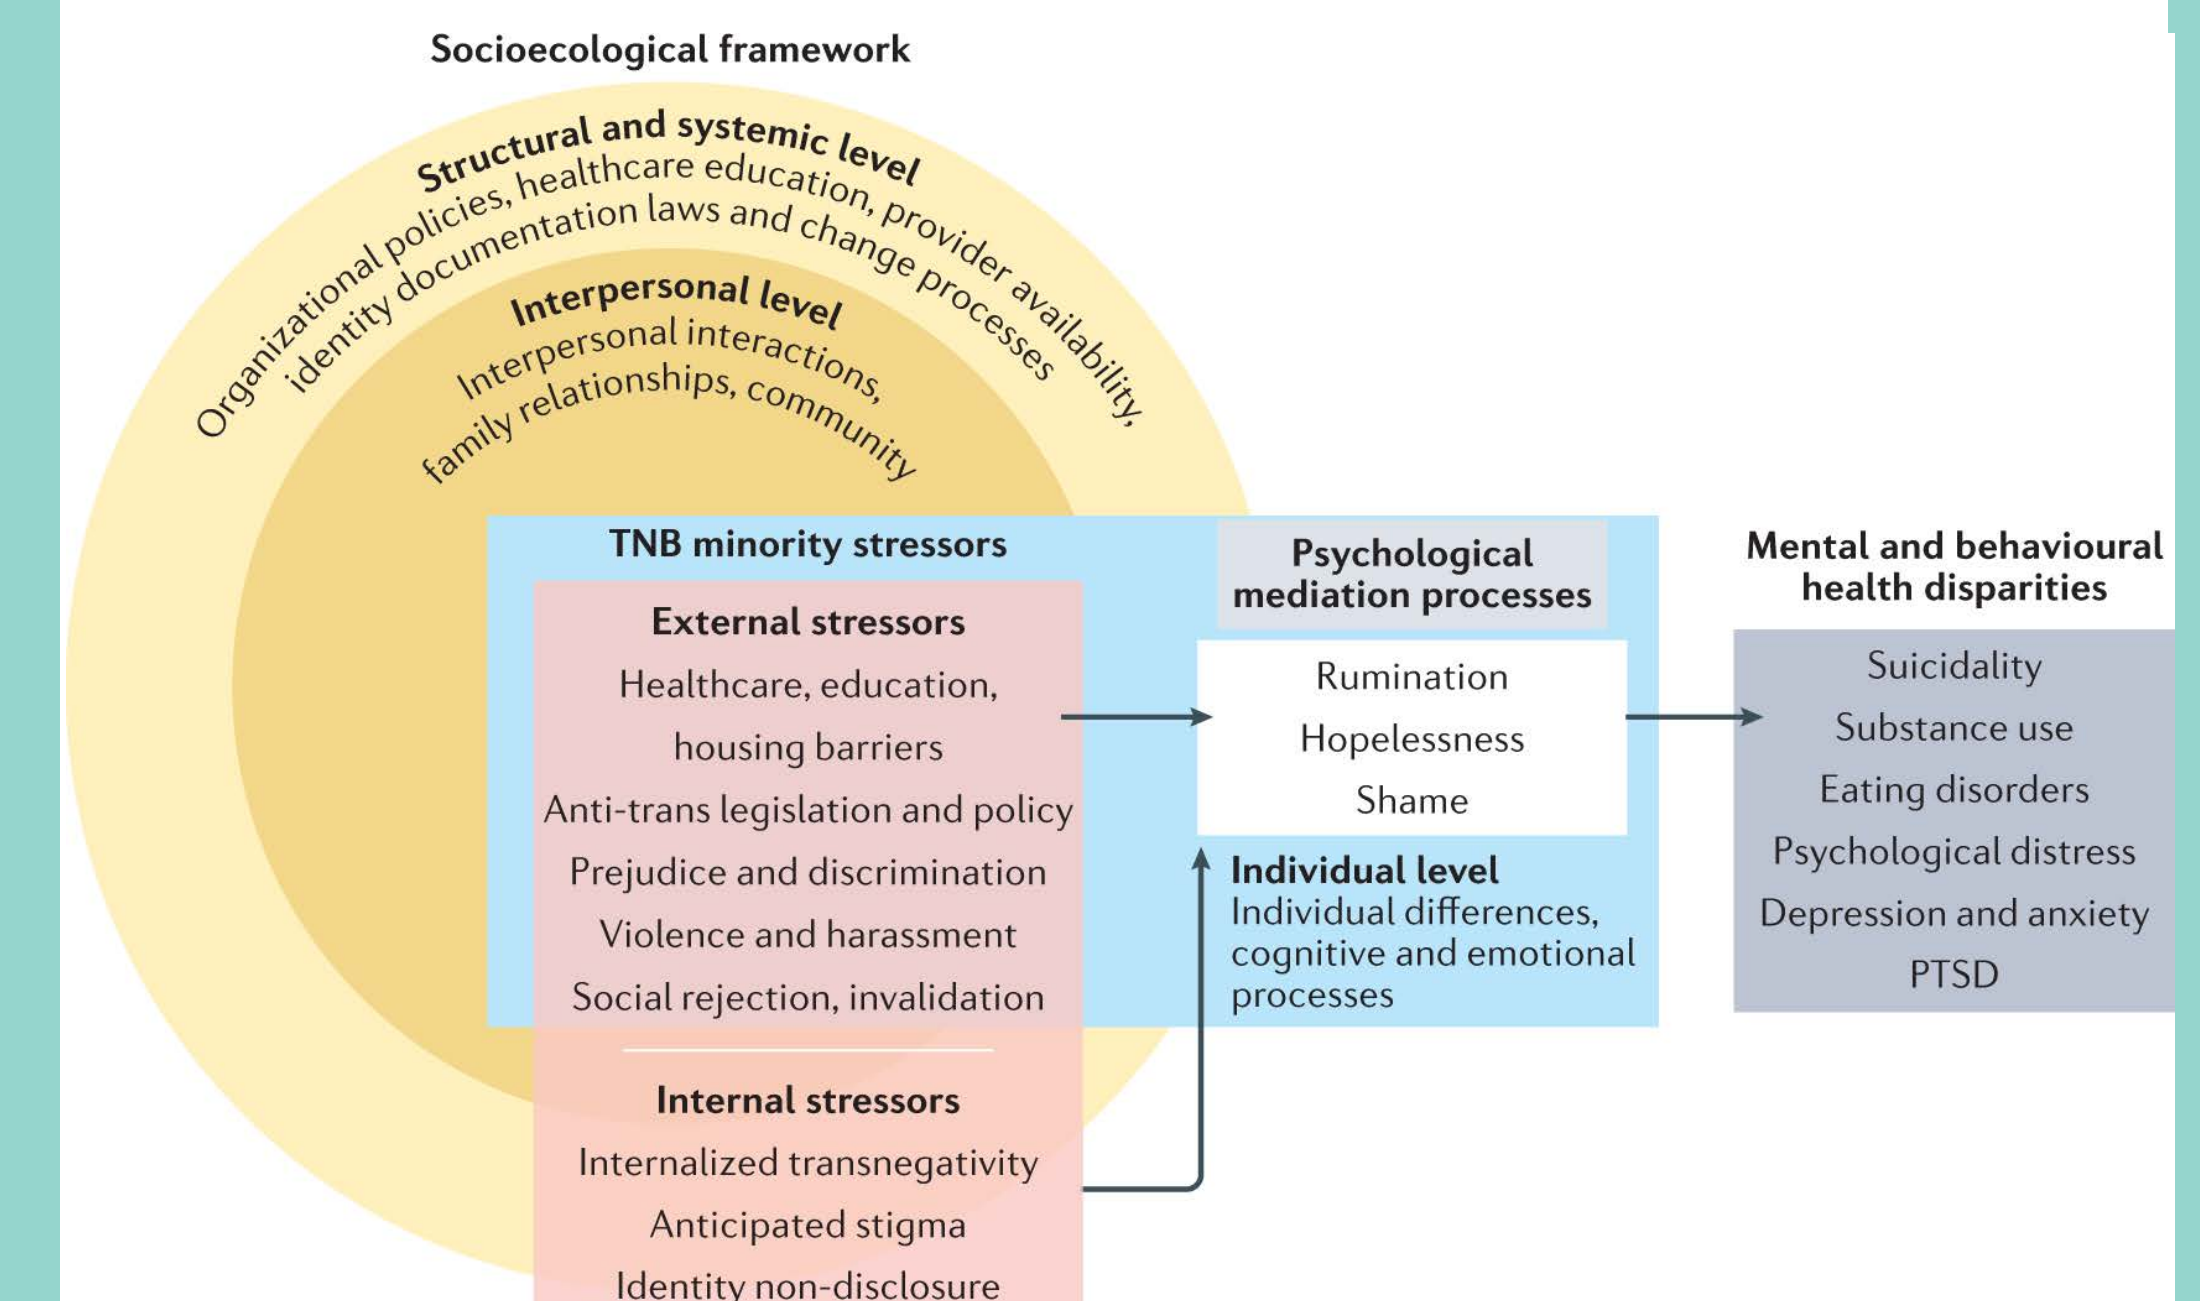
Socioecological framework

Structural and systemic level
Organizational policies, healthcare education, provider availability, identity documentation laws and change processes

Interpersonal level
Interpersonal interactions, family relationships, community

TNB minority stressors

External stressors
Healthcare, education, housing barriers
Anti-trans legislation and policy
Prejudice and discrimination
Violence and harassment
Social rejection, invalidation

Internal stressors
Internalized transnegativity
Anticipated stigma
Identity non-disclosure

Psychological mediation processes
Rumination
Hopelessness
Shame

Individual level
Individual differences, cognitive and emotional processes

Mental and behavioural health disparities
Suicidality
Substance use
Eating disorders
Psychological distress
Depression and anxiety
PTSD